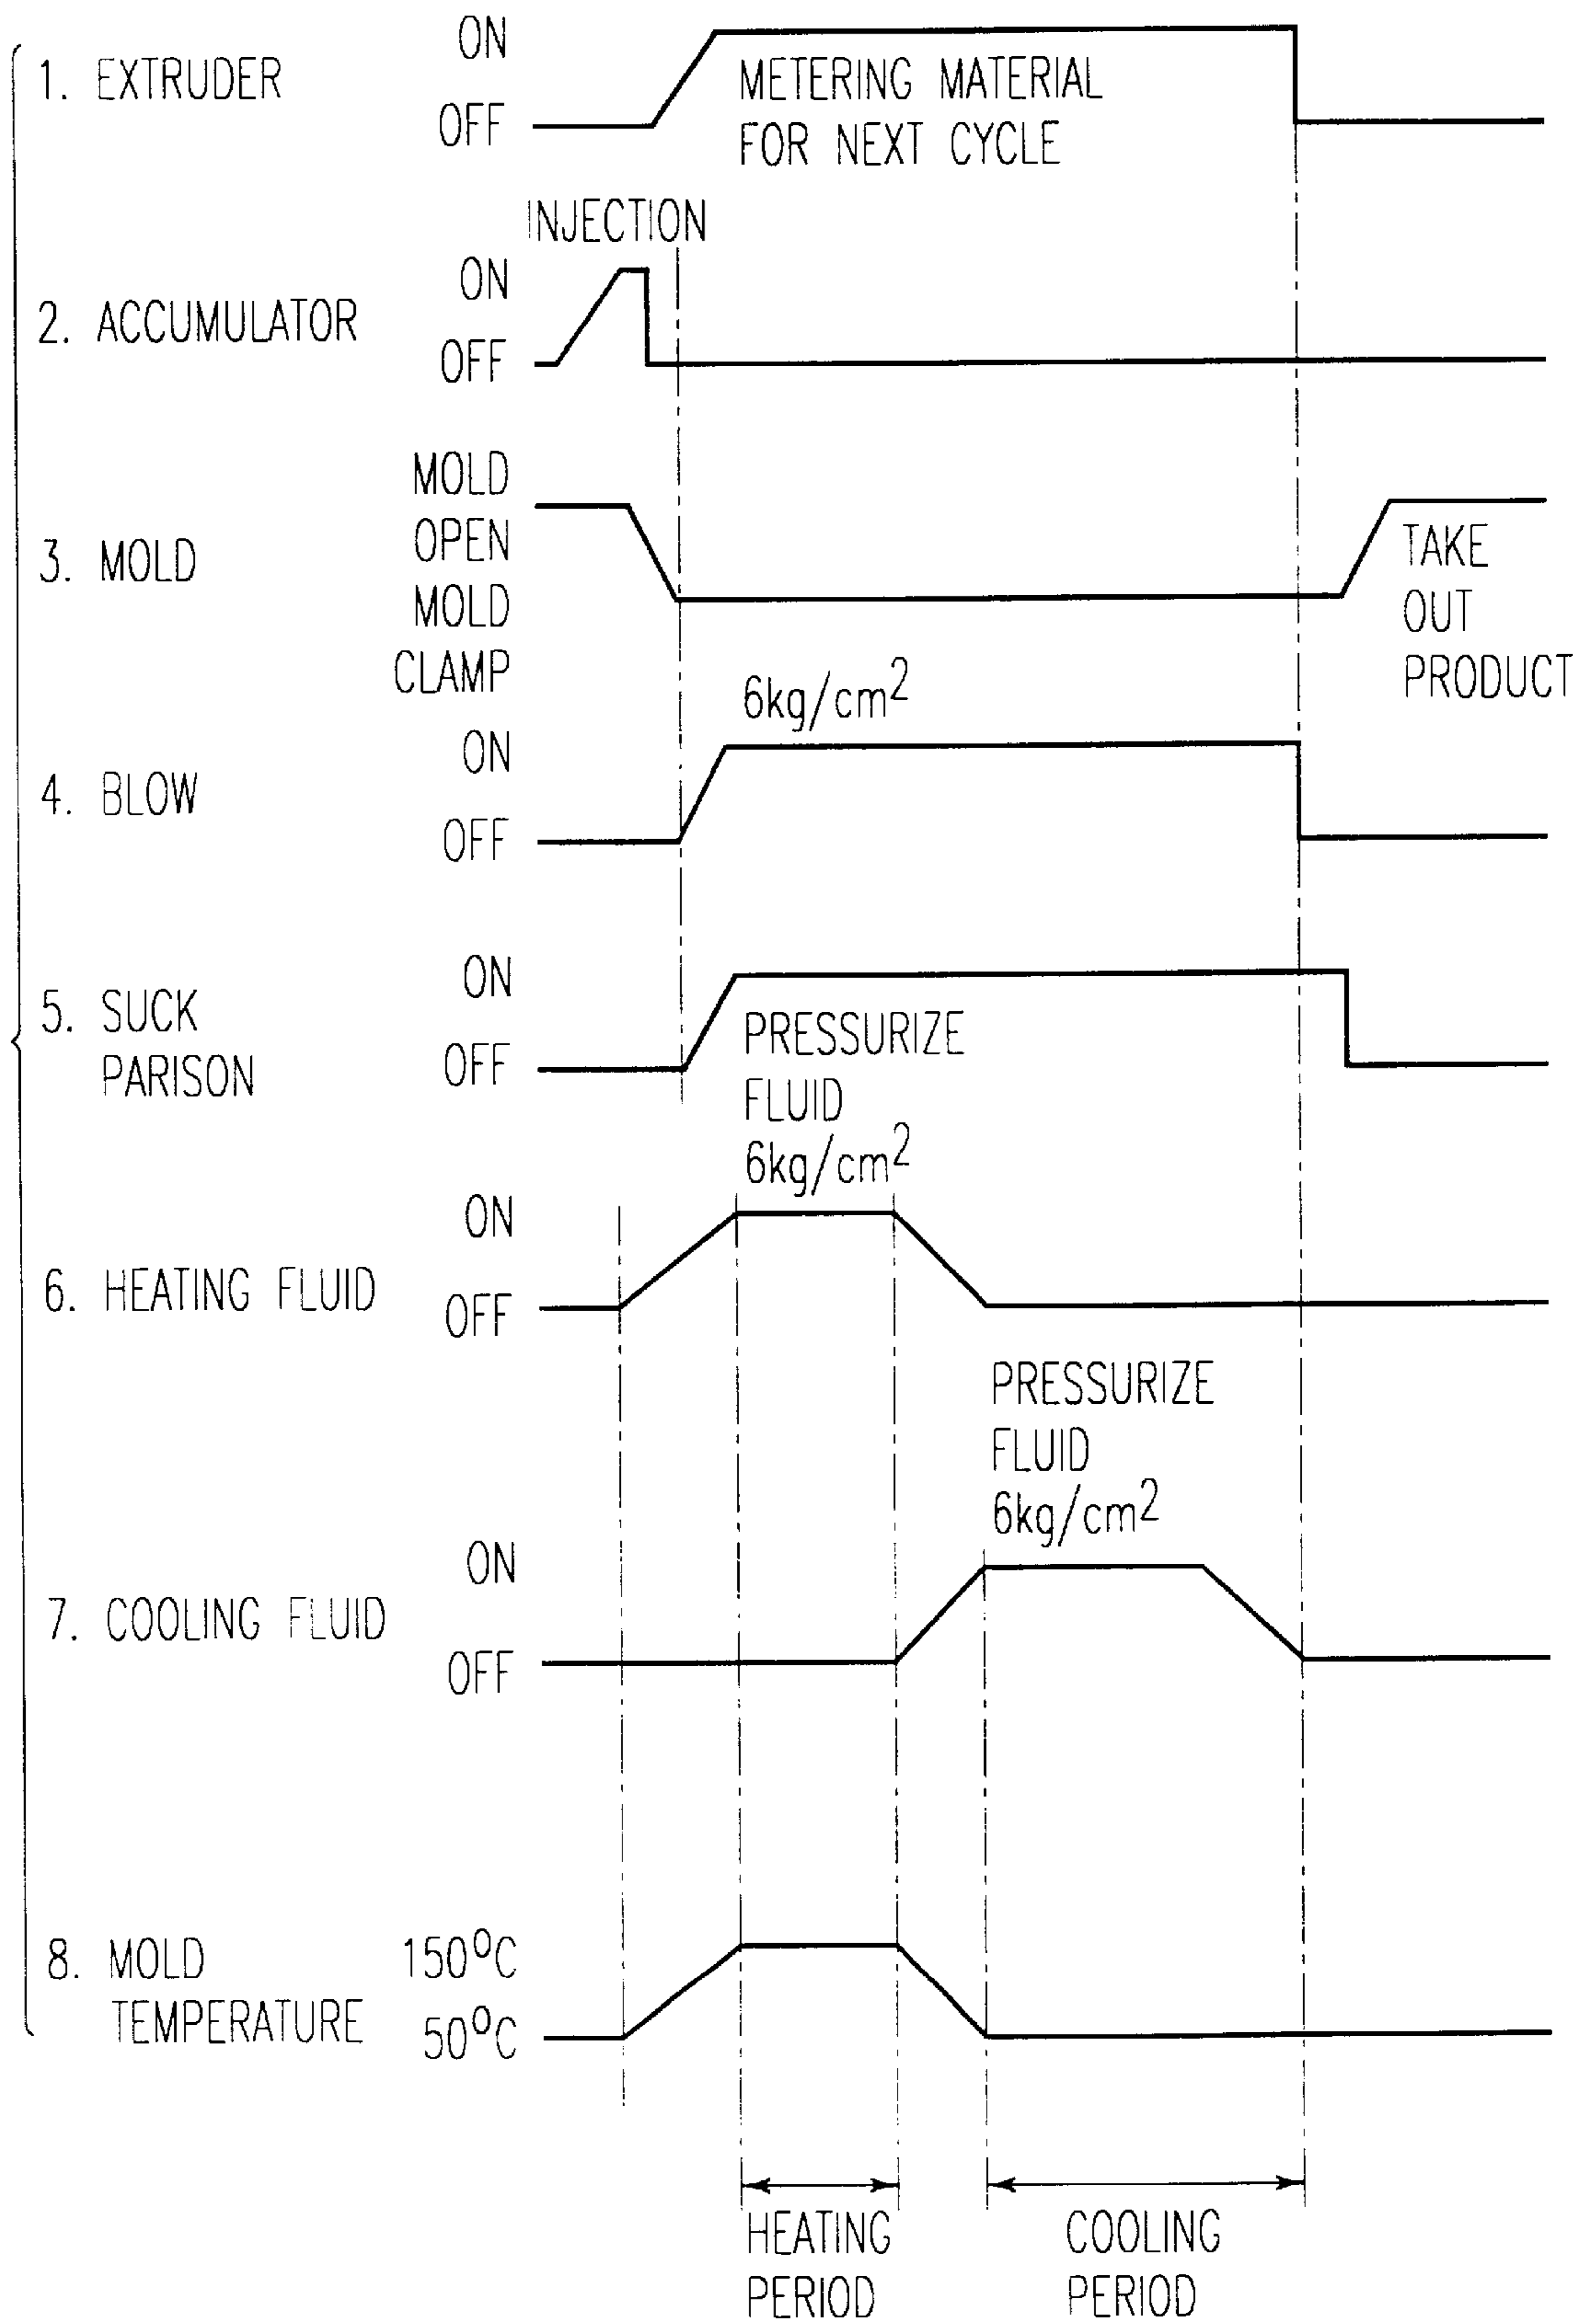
1. EXTRUDER
ON
OFF
METERING MATERIAL FOR NEXT CYCLE

INJECTION
2. ACCUMULATOR
ON
OFF

3. MOLD
MOLD OPEN
MOLD CLAMP
TAKE OUT PRODUCT

$6kg/cm^2$
4. BLOW
ON
OFF

5. SUCK PARISON
ON
OFF
PRESSURIZE FLUID $6kg/cm^2$

6. HEATING FLUID
ON
OFF

PRESSURIZE FLUID $6kg/cm^2$
7. COOLING FLUID
ON
OFF

8. MOLD TEMPERATURE
$150^oC$
$50^oC$

HEATING PERIOD
COOLING PERIOD